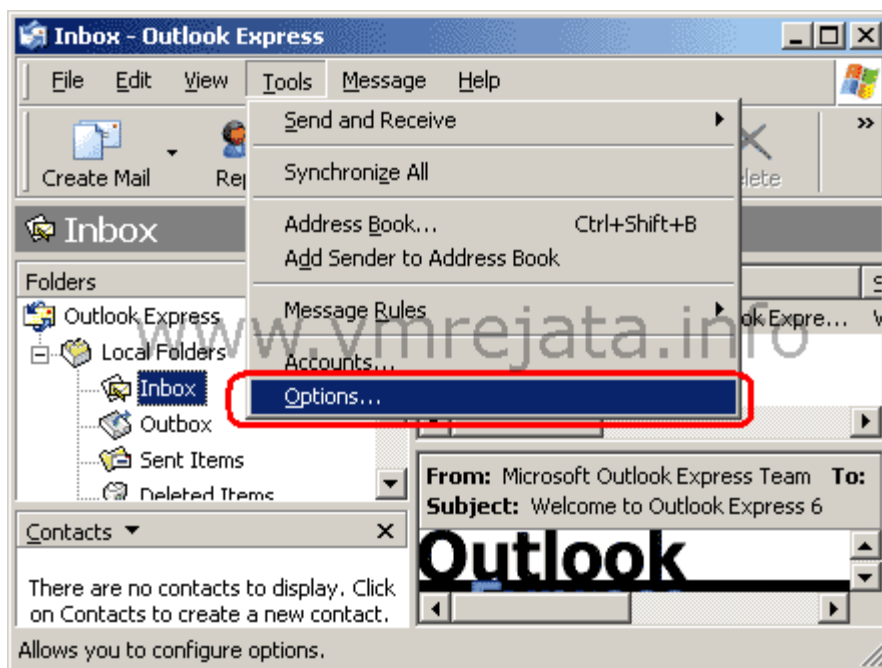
Inbox - Outlook Express

File Edit View Tools Message Help

Create Mail Rep

Send and Receive

Synchronize All

Address Book... Ctrl+Shift+B
Add Sender to Address Book

Message Rules

Accounts...
Options...

elete

Inbox

Folders

Outlook Express
Local Folders
Inbox
Outbox
Sent Items
Deleted Items

ok Expre...

www.vmrejata.info

From: Microsoft Outlook Express Team To:
Subject: Welcome to Outlook Express 6

Outlook

Contacts ▾ ×

There are no contacts to display. Click on Contacts to create a new contact.

Allows you to configure options.